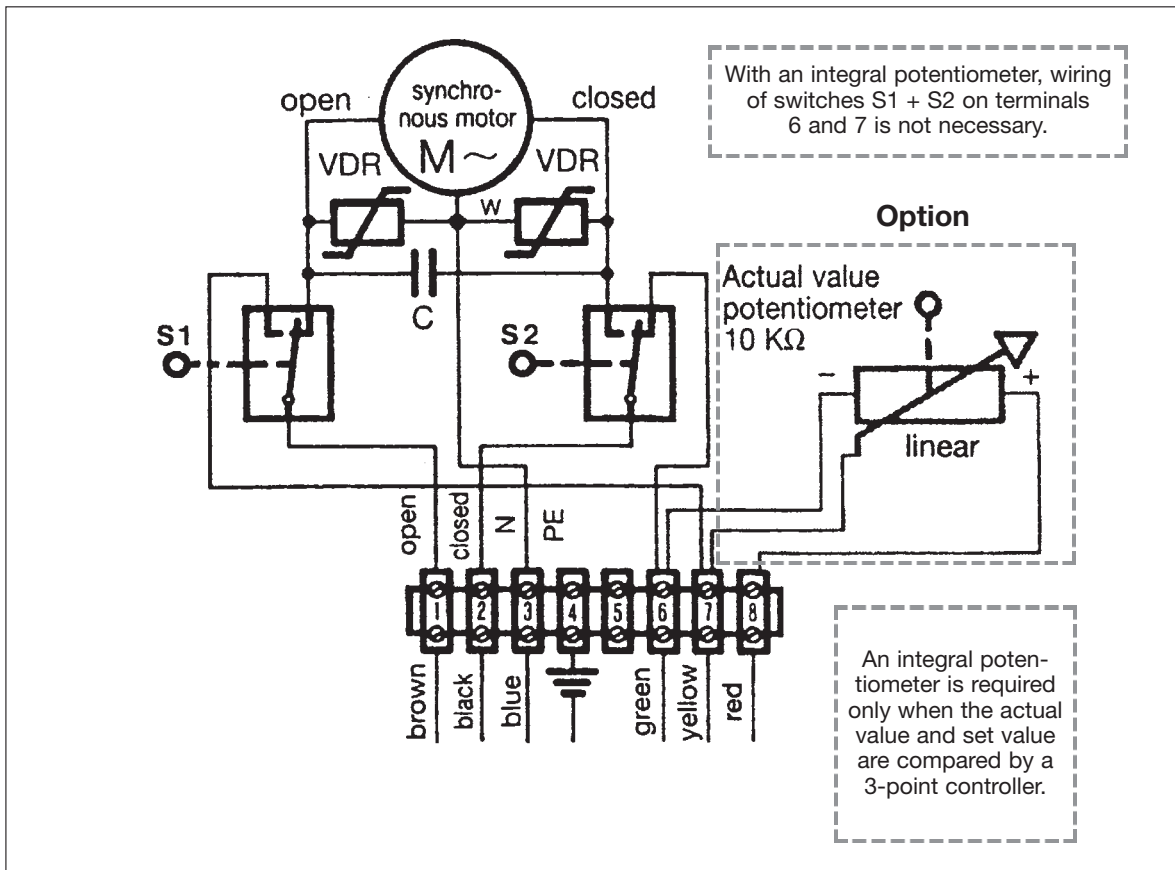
open

synchronous motor
$M\sim$

closed

With an integral potentiometer, wiring of switches S1 + S2 on terminals 6 and 7 is not necessary.

VDR

VDR

w

Option

C

Actual value potentiometer 10 KΩ

S1

S2

-

+

linear

open

closed

N

PE

1

2

3

4

5

6

7

8

brown

black

blue

green

yellow

red

An integral potentiometer is required only when the actual value and set value are compared by a 3-point controller.